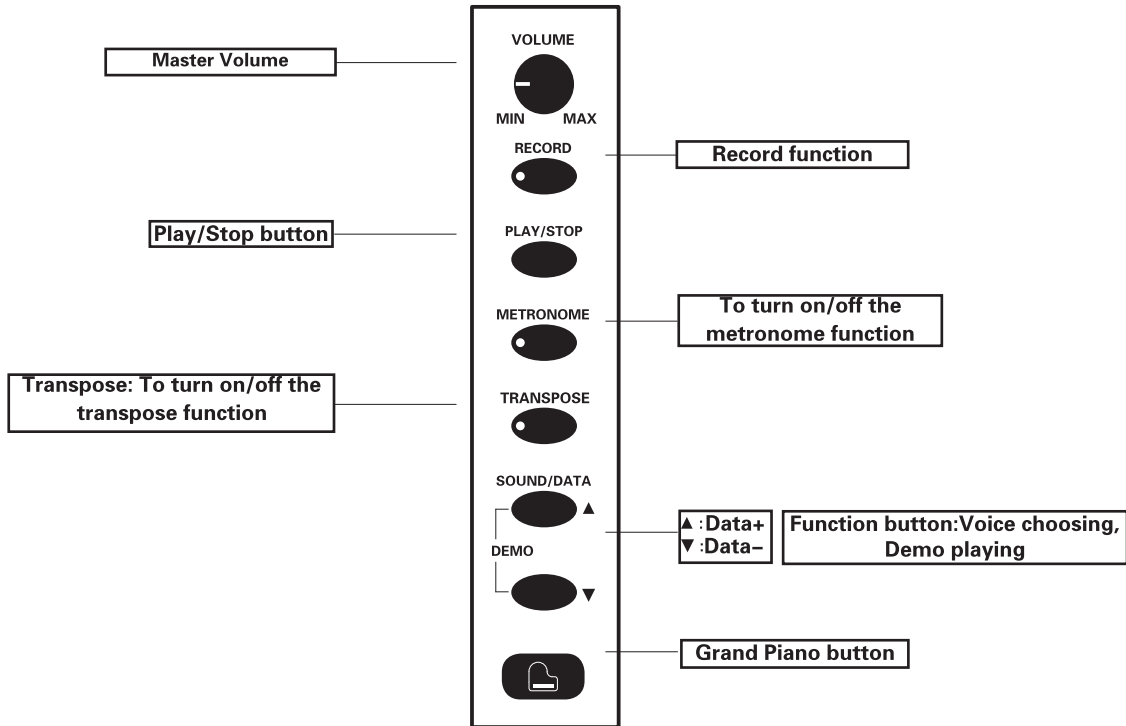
VOLUME

Master Volume

MIN MAX

RECORD

Record function

Play/Stop button

PLAY/STOP

METRONOME

To turn on/off the metronome function

Transpose: To turn on/off the transpose function

TRANSPOSE

SOUND/DATA ▲

DEMO

▼

▲ :Data+
▼ :Data–

Function button:Voice choosing, Demo playing

Grand Piano button